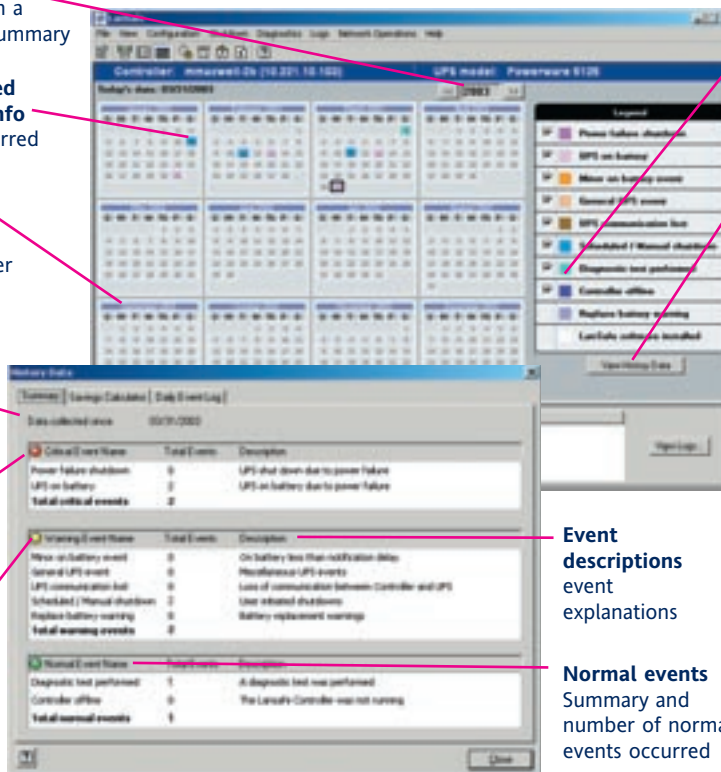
n a
ummary

ed
nfo
rred

er

File View Configuration Shutdown Diagnostics Logs Network Operations Help

Controller: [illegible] (10.221.10.102) UPS model: Powerware 9125

Today's date: 03/31/2003

2003

Legend

Power failure shutdown

UPS on battery

Minor on battery event

General UPS event

UPS communication lost

Scheduled / Manual shutdown

Diagnostic test performed

Controller offline

Replace battery warning

LanSafe software installed

View History Data

View Logs

History Data

Summary | Savings Calculator | Daily Event Log

Data collected since 03/31/2003

| Critical Event Name | Total Events | Description |
|---|---|---|
| Power failure shutdown | 0 | UPS shut down due to power failure |
| UPS on battery | 2 | UPS on battery due to power failure |
| Total critical events | 2 | |

| Warning Event Name | Total Events | Description |
|---|---|---|
| Minor on battery event | 0 | On battery less than notification delay |
| General UPS event | 0 | Miscellaneous UPS events |
| UPS communication lost | 0 | Loss of communication between Controller and UPS |
| Scheduled / Manual shutdown | 2 | User initiated shutdown |
| Replace battery warning | 0 | Battery replacement warnings |
| Total warning events | 2 | |

| Normal Event Name | Total Events | Description |
|---|---|---|
| Diagnostic test performed | 1 | A diagnostic test was performed |
| Controller offline | 0 | The Lansafe Controller was not running |
| Total normal events | 1 | |

Close

Event descriptions
event explanations

Normal events
Summary and number of norma
events occurred